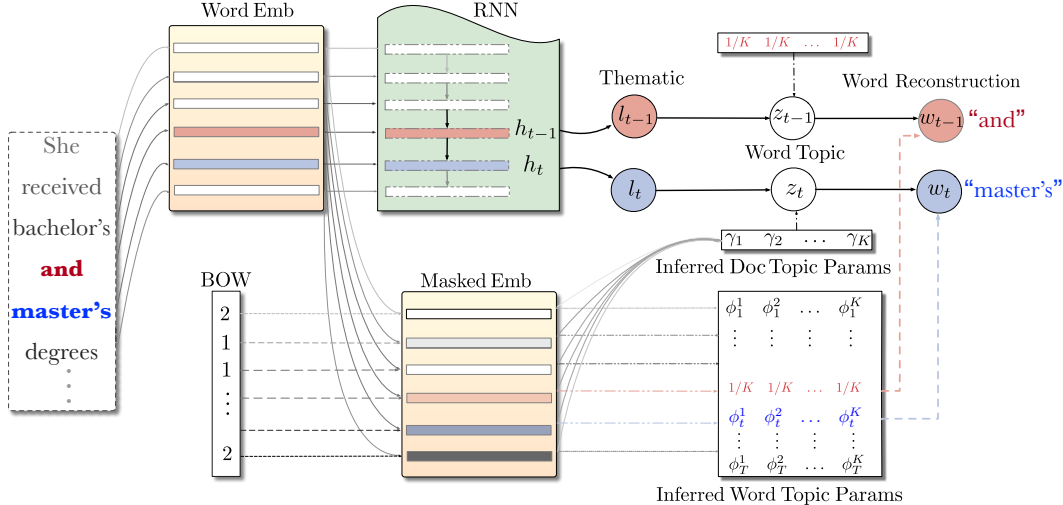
Word Emb

RNN

$h_{t-1}$

$h_t$

$1/K$ $1/K$ … $1/K$

Thematic

$l_{t-1}$

$z_{t-1}$

Word Reconstruction

$w_{t-1}$ "and"

Word Topic

$l_t$

$z_t$

$w_t$ "master's"

She
received
bachelor's
and
master's
degrees
⋮

$\gamma_1$ $\gamma_2$ ⋯ $\gamma_K$

Inferred Doc Topic Params

BOW

2
1
1
⋮
2

Masked Emb

| $\phi_1^1$ | $\phi_1^2$ | … | $\phi_1^K$ |
|---|---|---|---|
| ⋮ | ⋮ | ⋮ | ⋮ |
| $1/K$ | $1/K$ | … | $1/K$ |
| $\phi_t^1$ | $\phi_t^2$ | … | $\phi_t^K$ |
| ⋮ | ⋮ | ⋮ | ⋮ |
| $\phi_T^1$ | $\phi_T^2$ | … | $\phi_T^K$ |

Inferred Word Topic Params